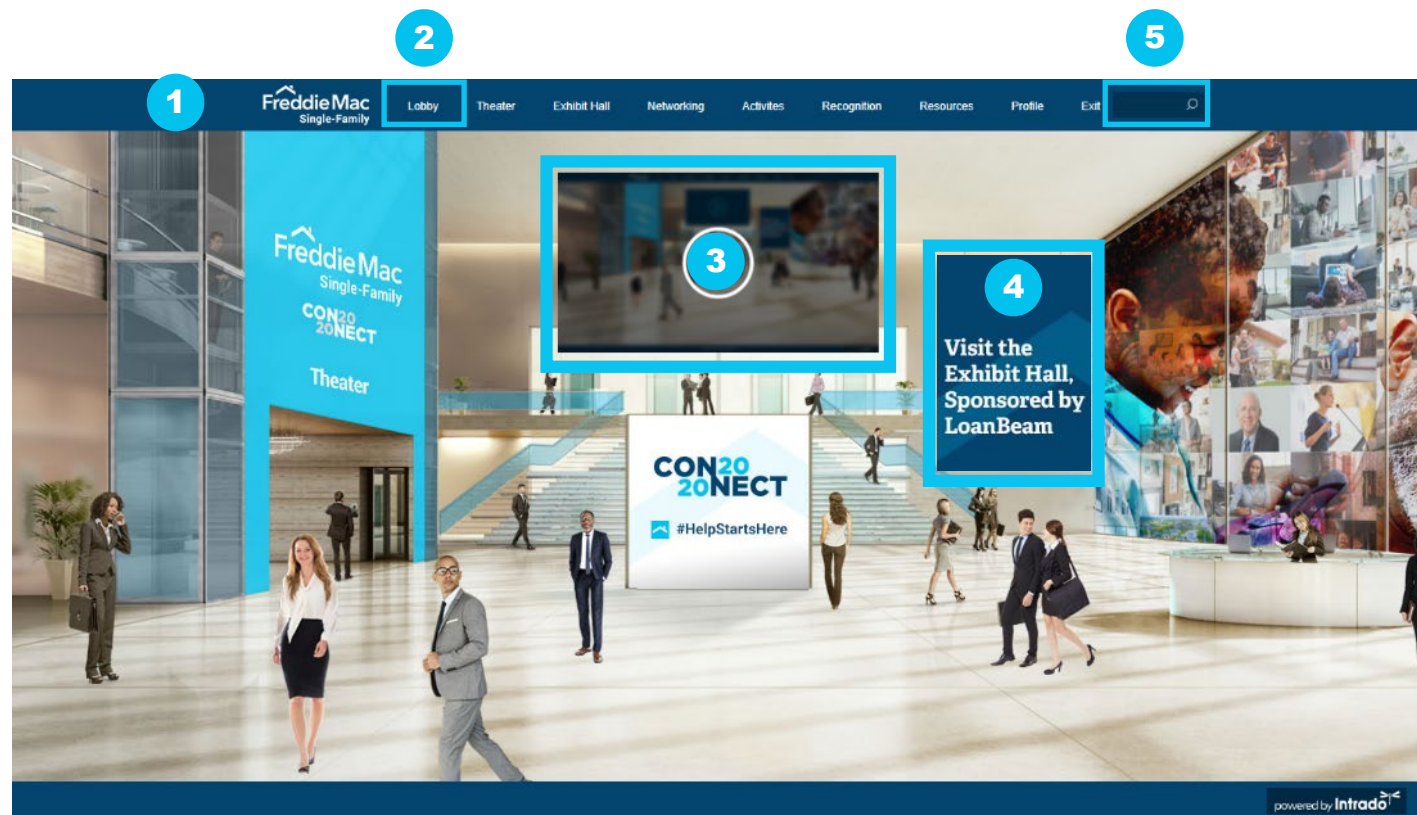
2 5

1 Freddie Mac Single-Family Lobby Theater Exhibit Hall Networking Activites Recognition Resources Profile Exit

Freddie Mac Single-Family CON20 20NECT Theater

3

4 Visit the Exhibit Hall, Sponsored by LoanBeam

CON20 20NECT #HelpStartsHere

powered by Intrado